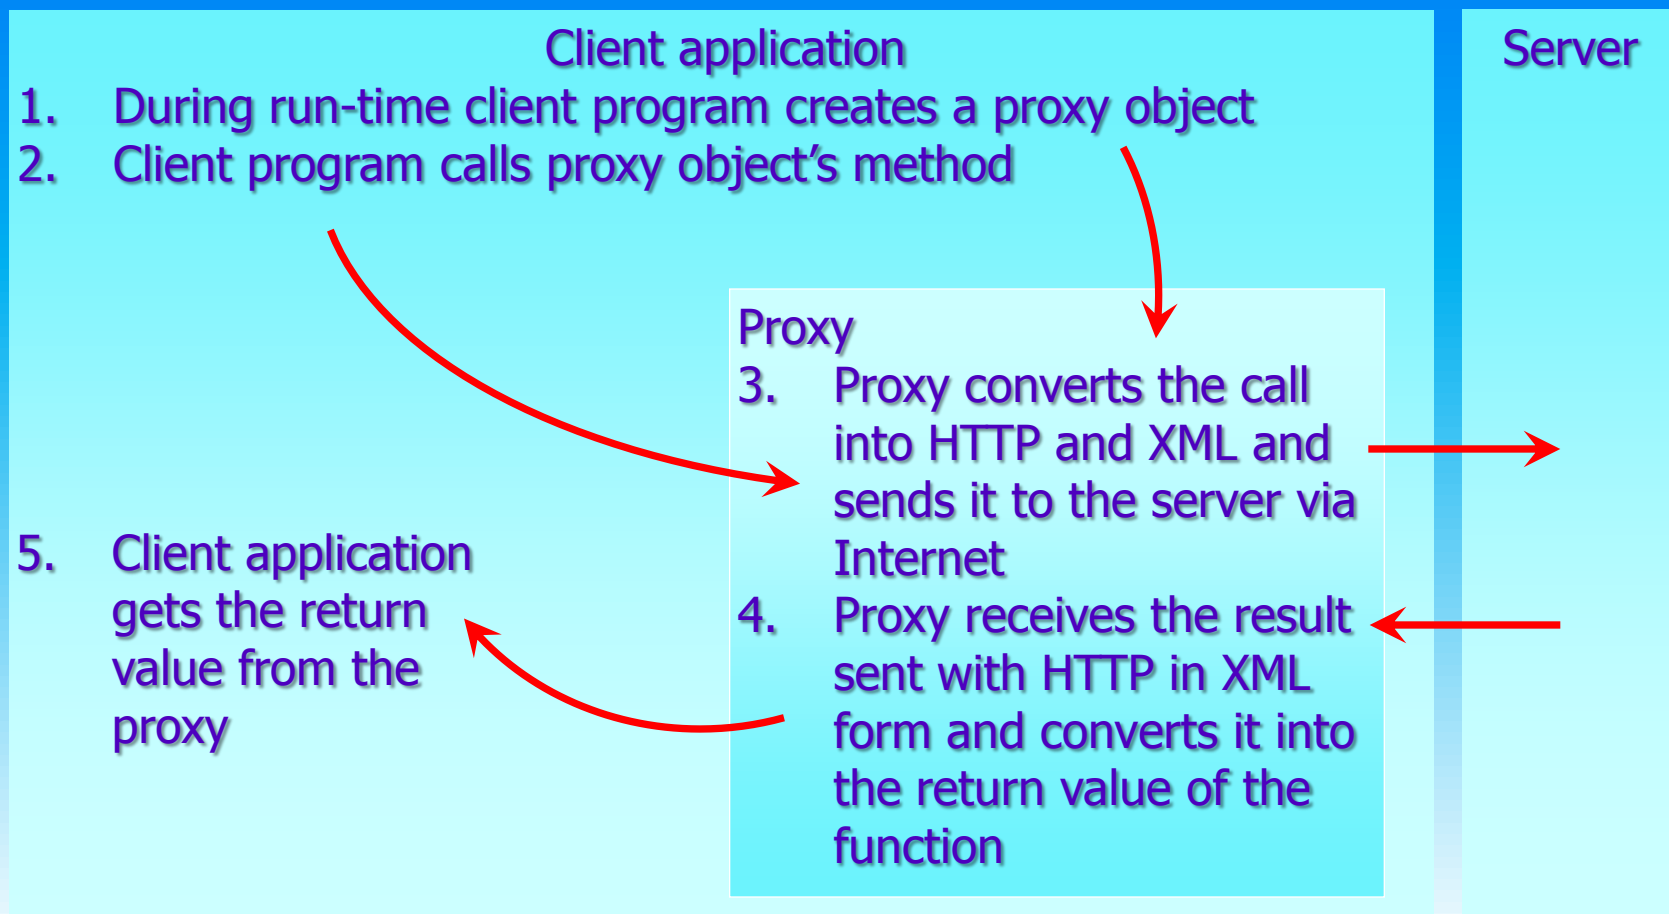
Client application

Server

1. During run-time client program creates a proxy object
2. Client program calls proxy object’s method

Proxy
3. Proxy converts the call into HTTP and XML and sends it to the server via Internet
4. Proxy receives the result sent with HTTP in XML form and converts it into the return value of the function

5. Client application gets the return value from the proxy